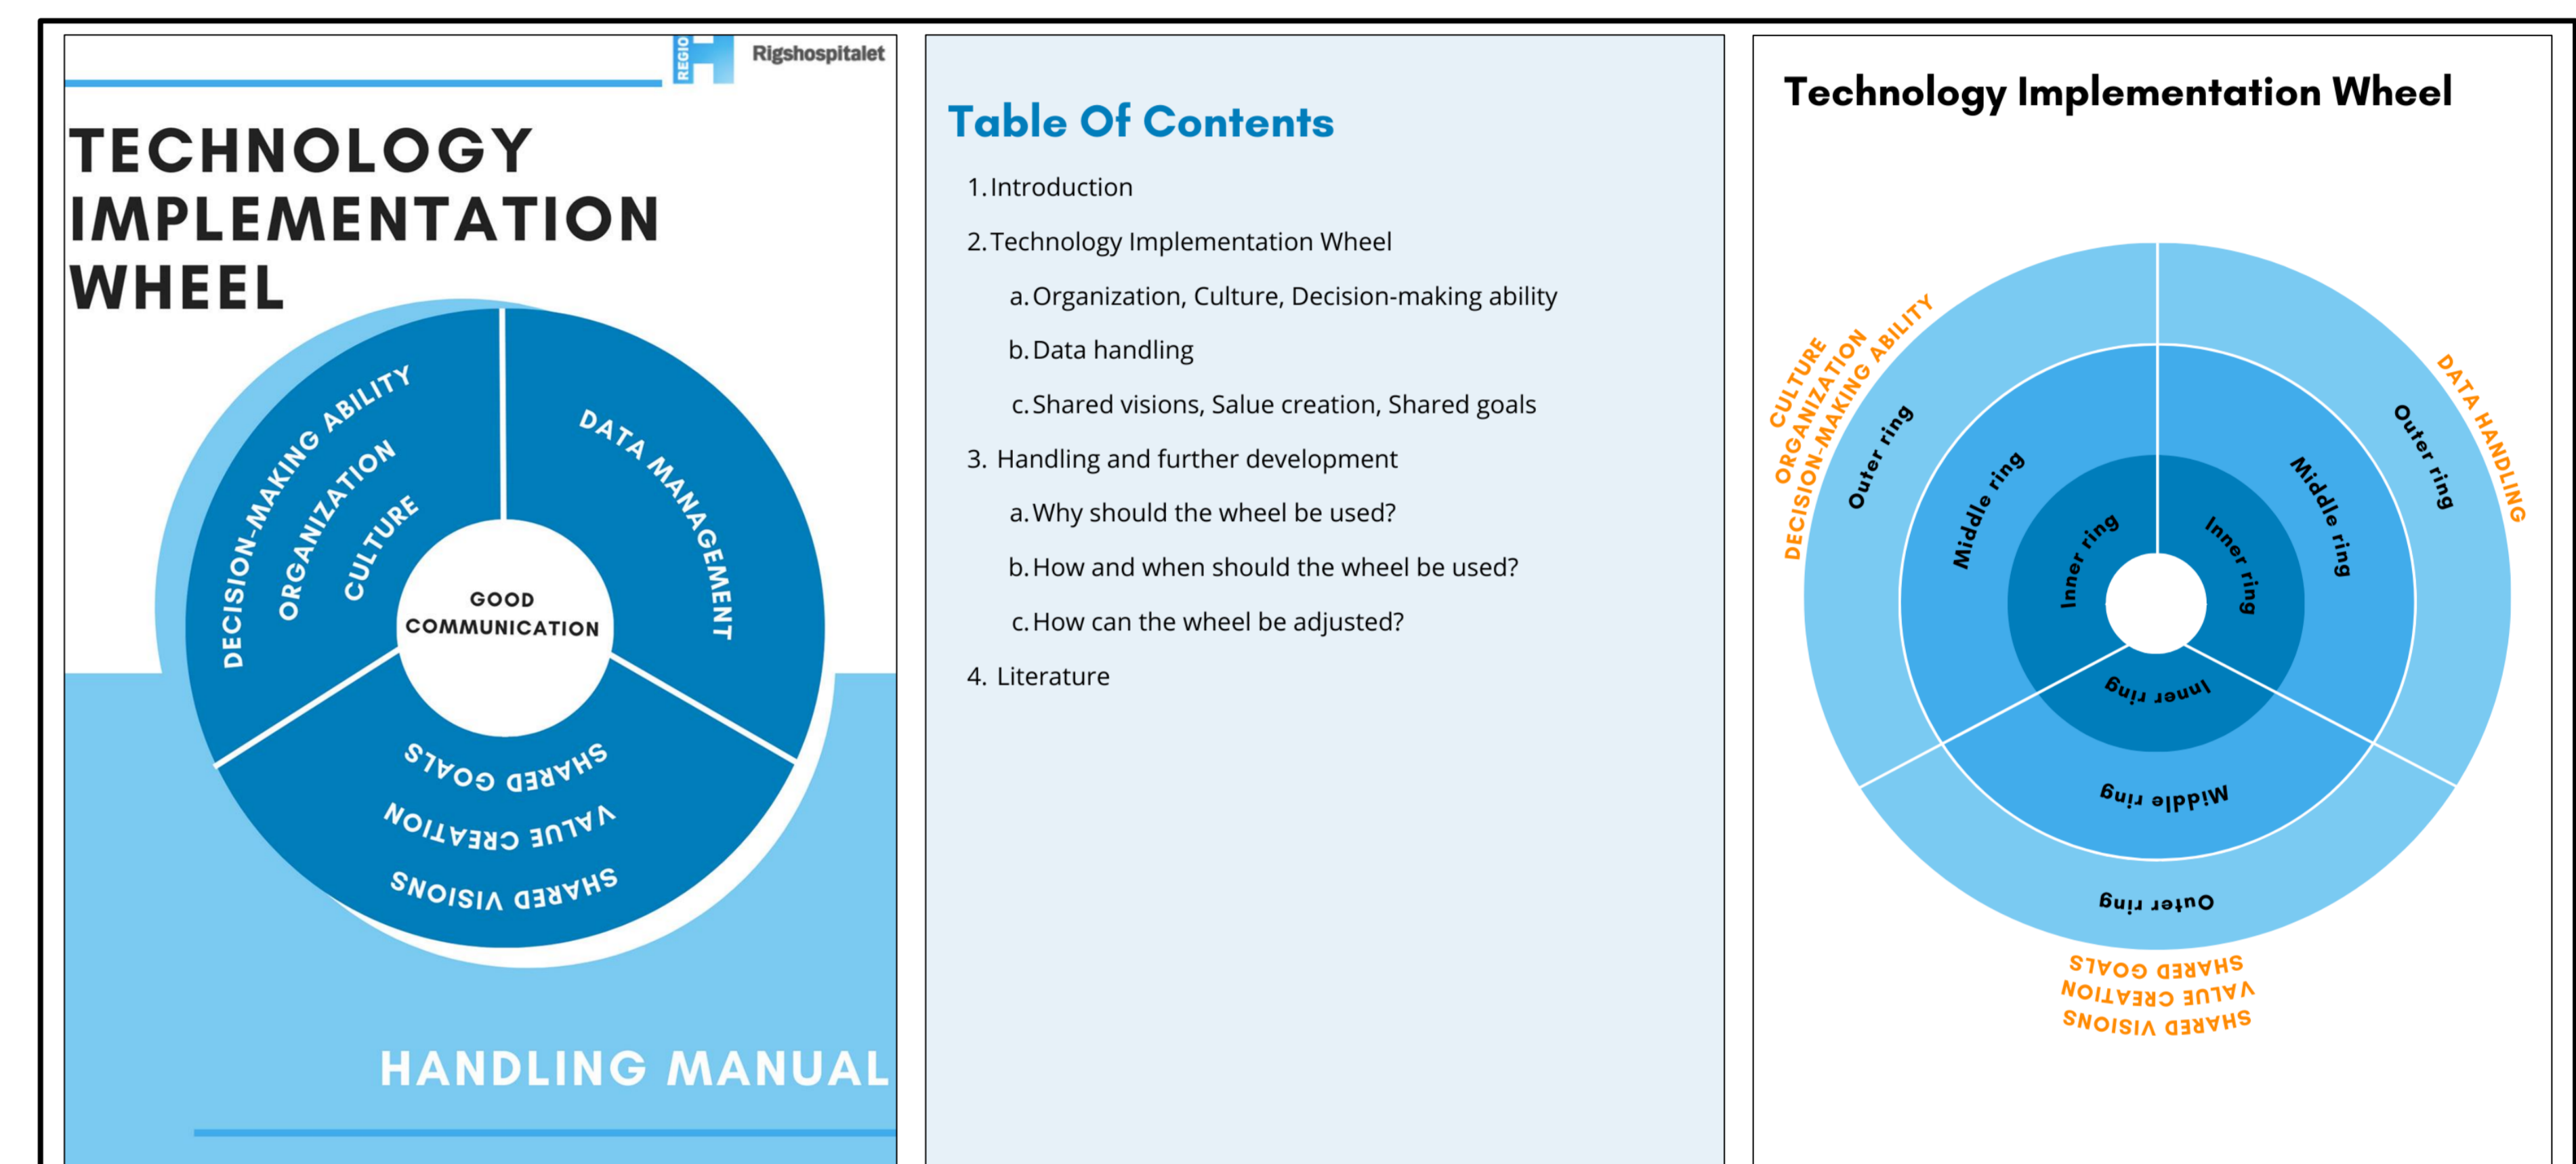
REGION H Rigshospitalet

TECHNOLOGY IMPLEMENTATION WHEEL

DECISION-MAKING ABILITY
ORGANIZATION
CULTURE
DATA MANAGEMENT
GOOD COMMUNICATION
SHARED GOALS
VALUE CREATION
SHARED VISIONS

HANDLING MANUAL

Table Of Contents

1. Introduction
2. Technology Implementation Wheel
a. Organization, Culture, Decision-making ability
b. Data handling
c. Shared visions, Salue creation, Shared goals
3. Handling and further development
a. Why should the wheel be used?
b. How and when should the wheel be used?
c. How can the wheel be adjusted?
4. Literature

Technology Implementation Wheel

CULTURE
ORGANIZATION
DECISION-MAKING ABILITY
Outer ring
Middle ring
Inner ring
DATA HANDLING
Outer ring
Middle ring
Inner ring
Inner ring
Middle ring
Outer ring
SHARED GOALS
VALUE CREATION
SHARED VISIONS